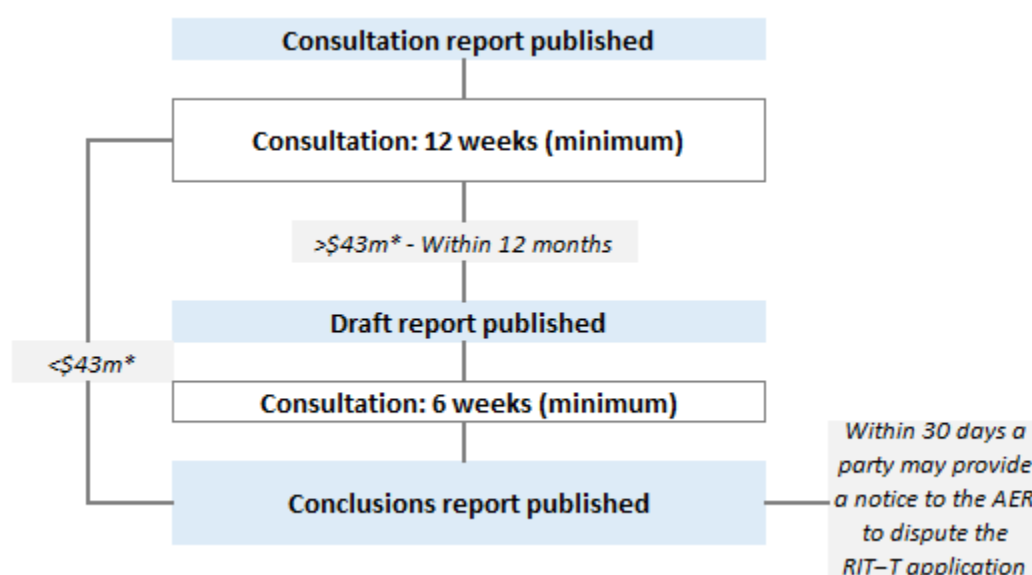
Consultation report published

Consultation: 12 weeks (minimum)

>\$43m* - Within 12 months

Draft report published

<\$43m*

Consultation: 6 weeks (minimum)

Conclusions report published

Within 30 days a party may provide a notice to the AER to dispute the RIT–T application